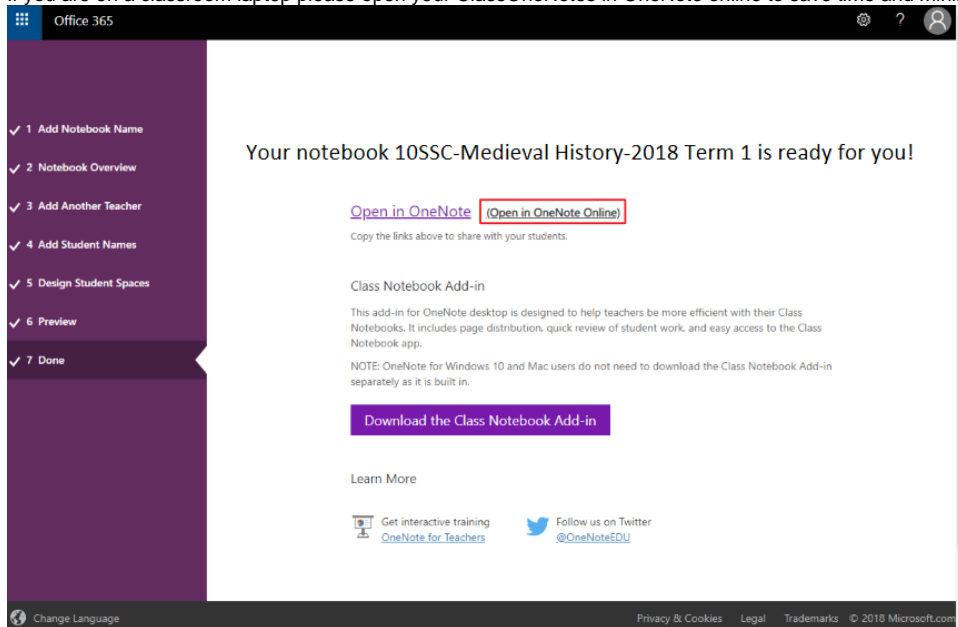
If you are on a classroom laptop please open your ClassOneNotes in OneNote online to save time and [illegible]

Office 365

1 Add Notebook Name
2 Notebook Overview
3 Add Another Teacher
4 Add Student Names
5 Design Student Spaces
6 Preview
7 Done

Your notebook 10SSC-Medieval History-2018 Term 1 is ready for you!

Open in OneNote (Open in OneNote Online)

Copy the links above to share with your students.

Class Notebook Add-in

This add-in for OneNote desktop is designed to help teachers be more efficient with their Class Notebooks. It includes page distribution, quick review of student work, and easy access to the Class Notebook app.

NOTE: OneNote for Windows 10 and Mac users do not need to download the Class Notebook Add-in separately as it is built in.

Download the Class Notebook Add-in

Learn More

Get interactive training
OneNote for Teachers

Follow us on Twitter
@OneNoteEDU

Change Language

Privacy & Cookies Legal Trademarks © 2018 Microsoft.com